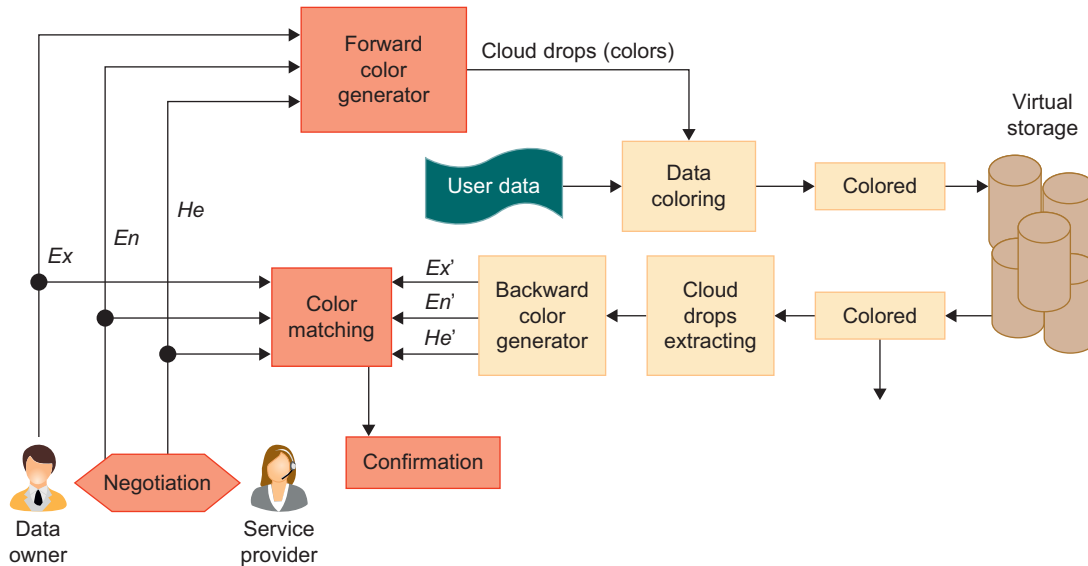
Forward color generator

Cloud drops (colors)

Virtual storage

User data

Data coloring

Colored

He

En

Ex

Ex'

En'

He'

Color matching

Backward color generator

Cloud drops extracting

Colored

Confirmation

Negotiation

Data owner

Service provider